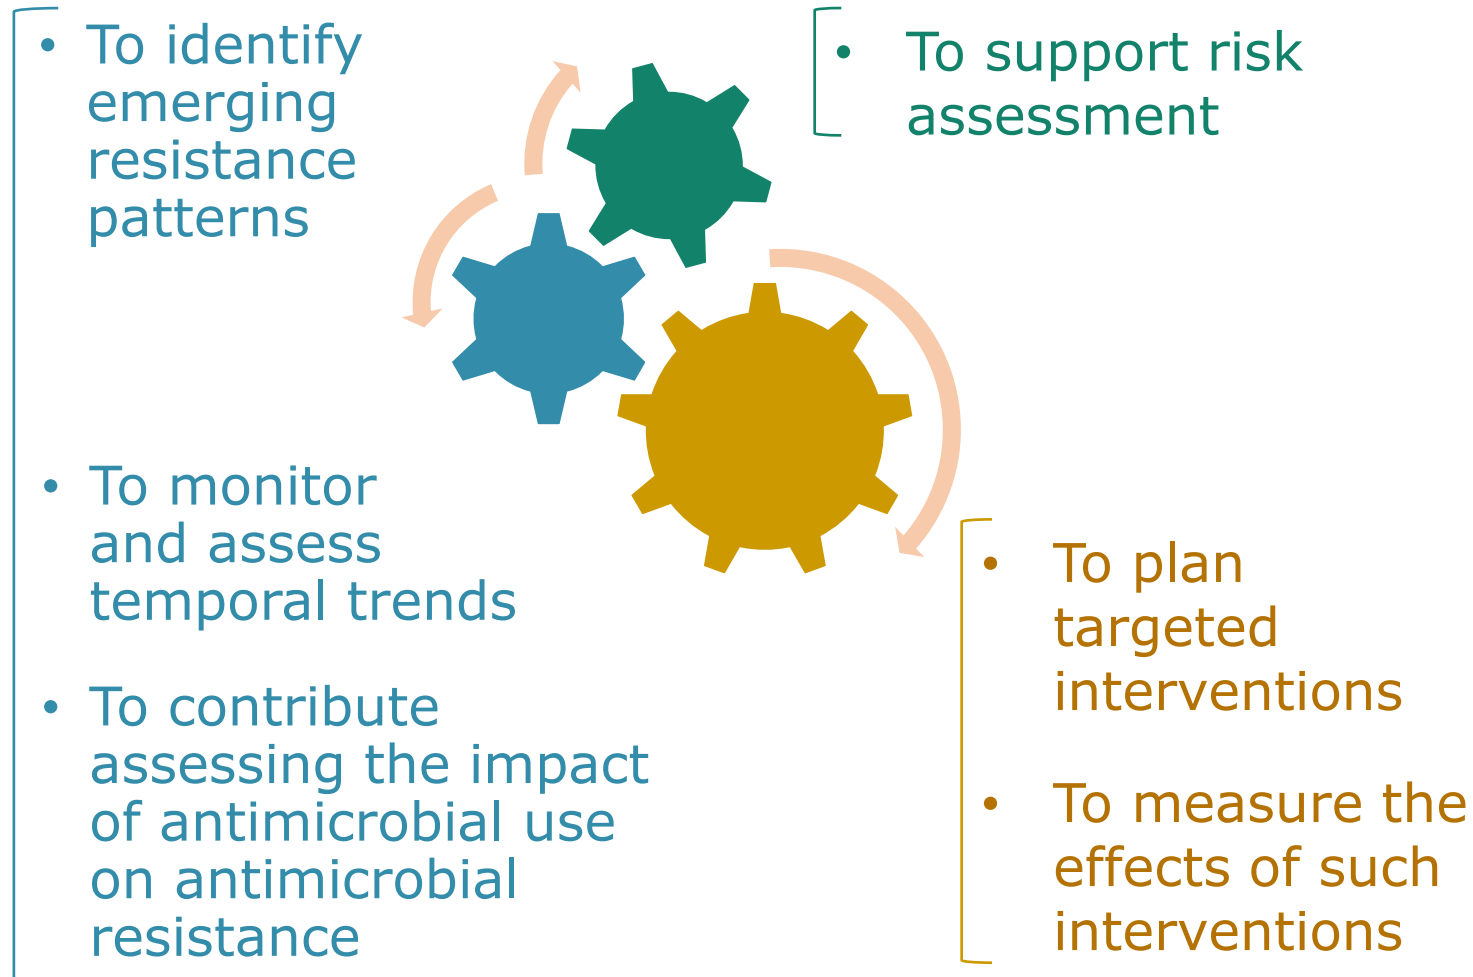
• To identify emerging resistance patterns

• To support risk assessment

• To monitor and assess temporal trends

• To contribute assessing the impact of antimicrobial use on antimicrobial resistance

• To plan targeted interventions

• To measure the effects of such interventions